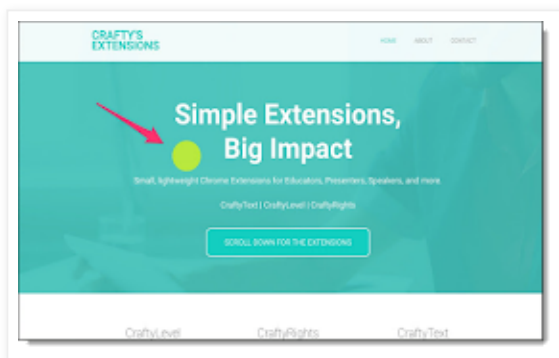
CRAFTY'S EXTENSIONS

HOME ABOUT CONTACT

Simple Extensions, Big Impact

Small, lightweight Chrome Extensions for Educators, Presenters, Speakers, and more.

CraftyText | CraftyLevel | CraftyRights

SCROLL DOWN FOR THE EXTENSIONS

CraftyLevel CraftyRights CraftyText